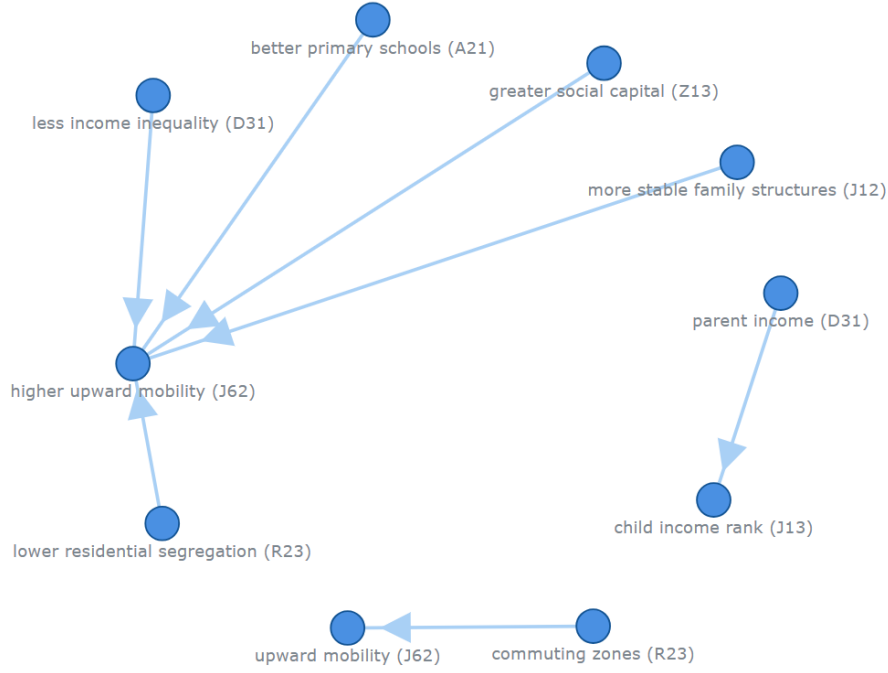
better primary schools (A21)

greater social capital (Z13)

less income inequality (D31)

more stable family structures (J12)

parent income (D31)

higher upward mobility (J62)

child income rank (J13)

lower residential segregation (R23)

upward mobility (J62)

commuting zones (R23)